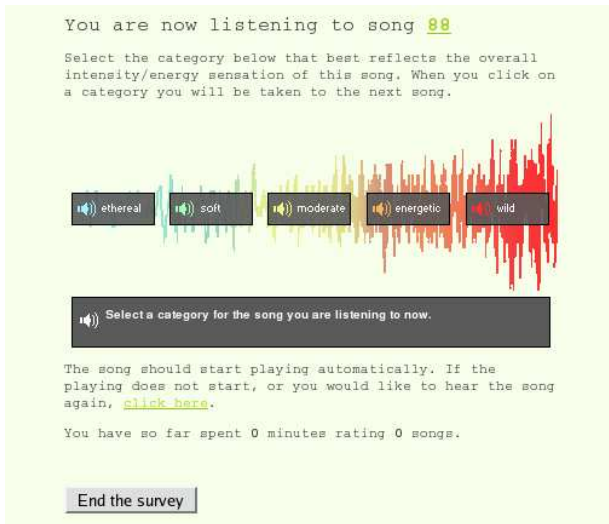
You are now listening to song 88

Select the category below that best reflects the overall intensity/energy sensation of this song. When you click on a category you will be taken to the next song.

ethereal
soft
moderate
energetic
wild

Select a category for the song you are listening to now.

The song should start playing automatically. If the playing does not start, or you would like to hear the song again, click here.

You have so far spent 0 minutes rating 0 songs.

End the survey